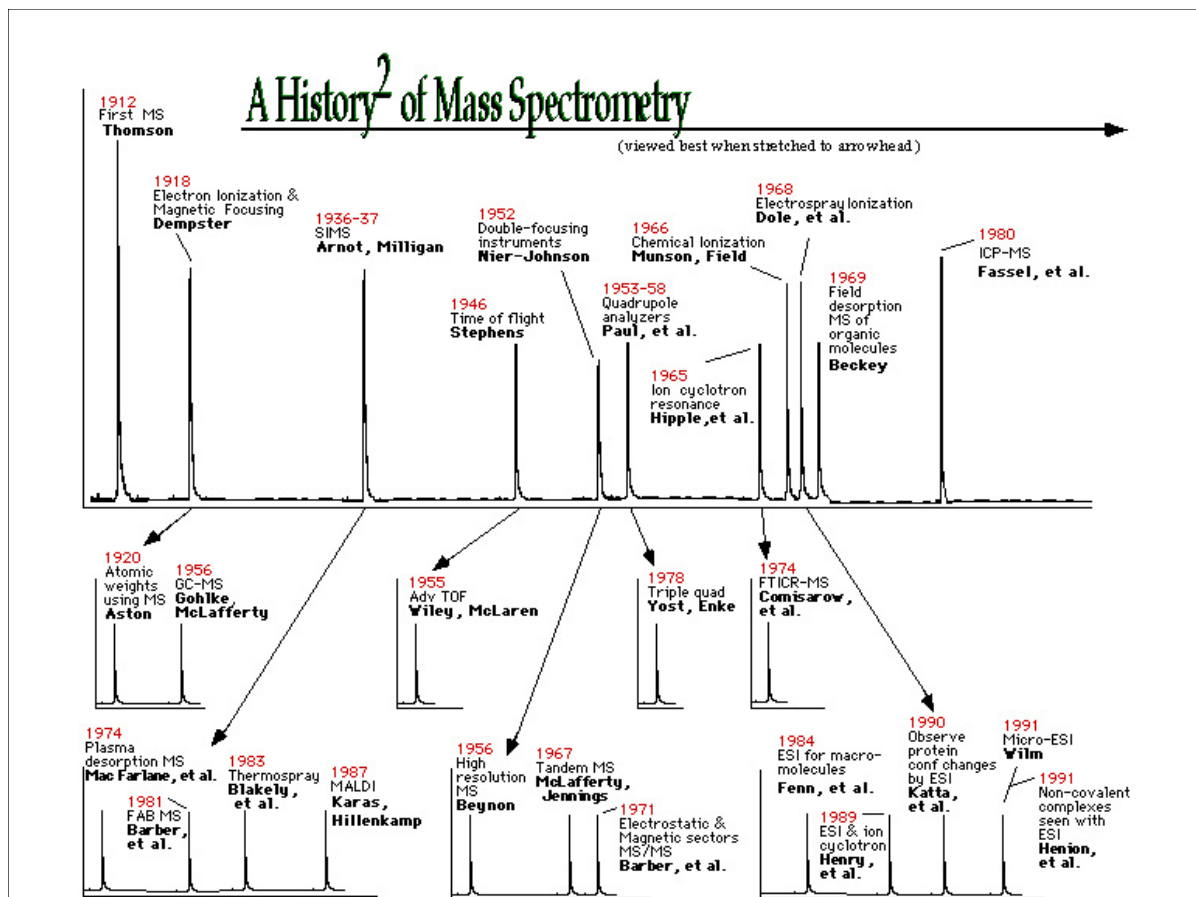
A History$^2$ of Mass Spectrometry

(viewed best when stretched to arrowhead)

1912
First MS
Thomson

1918
Electron Ionization & Magnetic Focusing
Dempster

1936-37
SIMS
Arnot, Milligan

1946
Time of flight
Stephens

1952
Double-focusing instruments
Nier-Johnson

1953-58
Quadrupole analyzers
Paul, et al.

1966
Chemical Ionization
Munson, Field

1965
Ion cyclotron resonance
Hipple, et al.

1968
Electrospray Ionization
Dole, et al.

1969
Field desorption MS of organic molecules
Beckey

1980
ICP-MS
Fassel, et al.

1920
Atomic weights using MS
Aston

1956
GC-MS
Gohlke, McLafferty

1955
Adv TOF
Wiley, McLaren

1978
Triple quad
Yost, Enke

1974
FTICR-MS
Comisarow, et al.

1974
Plasma desorption MS
Mac Farlane, et al.

1981
FAB MS
Barber, et al.

1983
Thermospray
Blakely, et al.

1987
MALDI
Karas, Hillenkamp

1956
High resolution MS
Beynon

1967
Tandem MS
McLafferty, Jennings

1971
Electrostatic & Magnetic sectors MS/MS
Barber, et al.

1984
ESI for macro-molecules
Fenn, et al.

1989
ESI & ion cyclotron
Henry, et al.

1990
Observe protein conf changes by ESI
Katta, et al.

1991
Micro-ESI
Wilm

1991
Non-covalent complexes seen with ESI
Henion, et al.